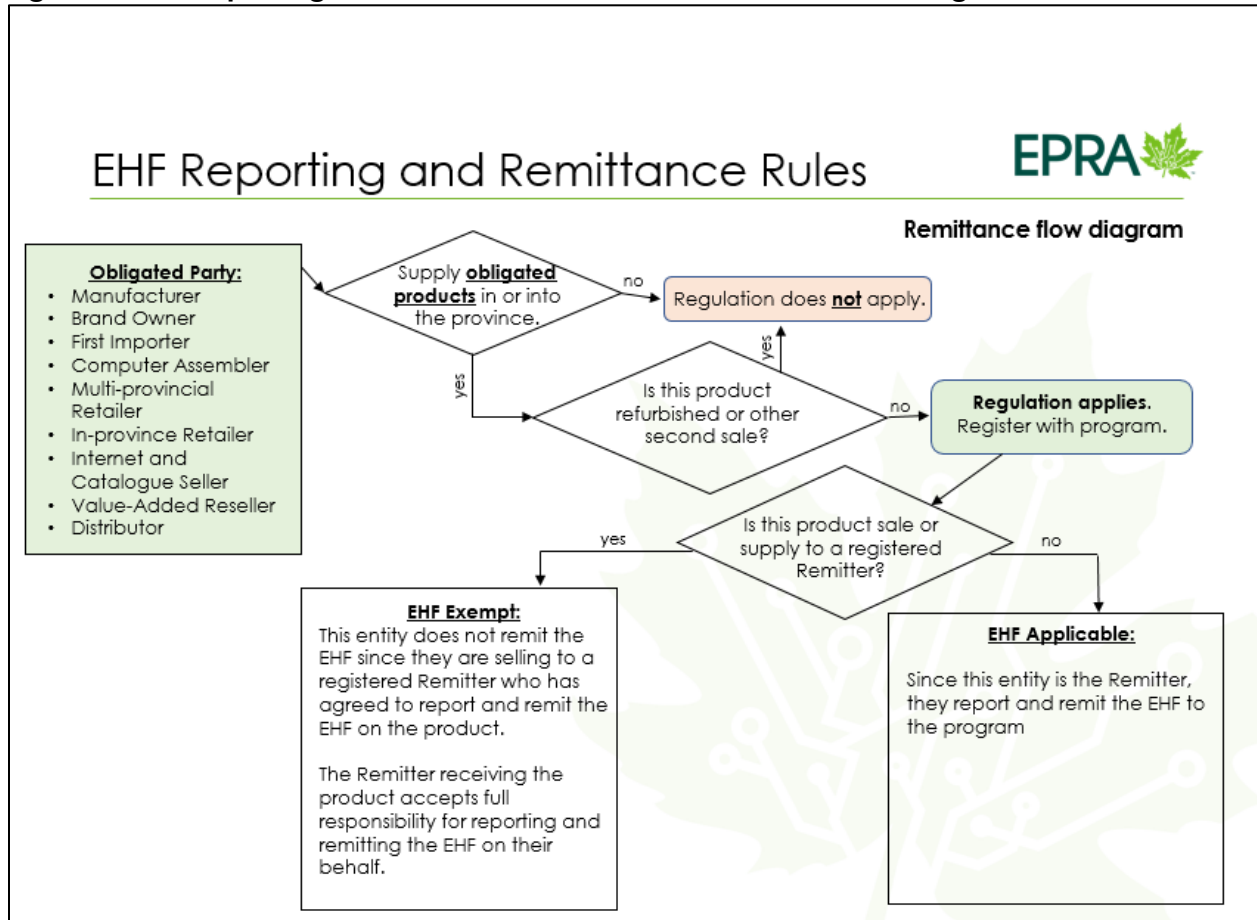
EHF Reporting and Remittance Rules

EPRA

Remittance flow diagram

Obligated Party:
- Manufacturer
- Brand Owner
- First Importer
- Computer Assembler
- Multi-provincial Retailer
- In-province Retailer
- Internet and Catalogue Seller
- Value-Added Reseller
- Distributor

Supply obligated products in or into the province.

no

Regulation does not apply.

yes

yes

Is this product refurbished or other second sale?

no

Regulation applies. Register with program.

Is this product sale or supply to a registered Remitter?

yes

no

EHF Exempt:
This entity does not remit the EHF since they are selling to a registered Remitter who has agreed to report and remit the EHF on the product.

The Remitter receiving the product accepts full responsibility for reporting and remitting the EHF on their behalf.

EHF Applicable:

Since this entity is the Remitter, they report and remit the EHF to the program